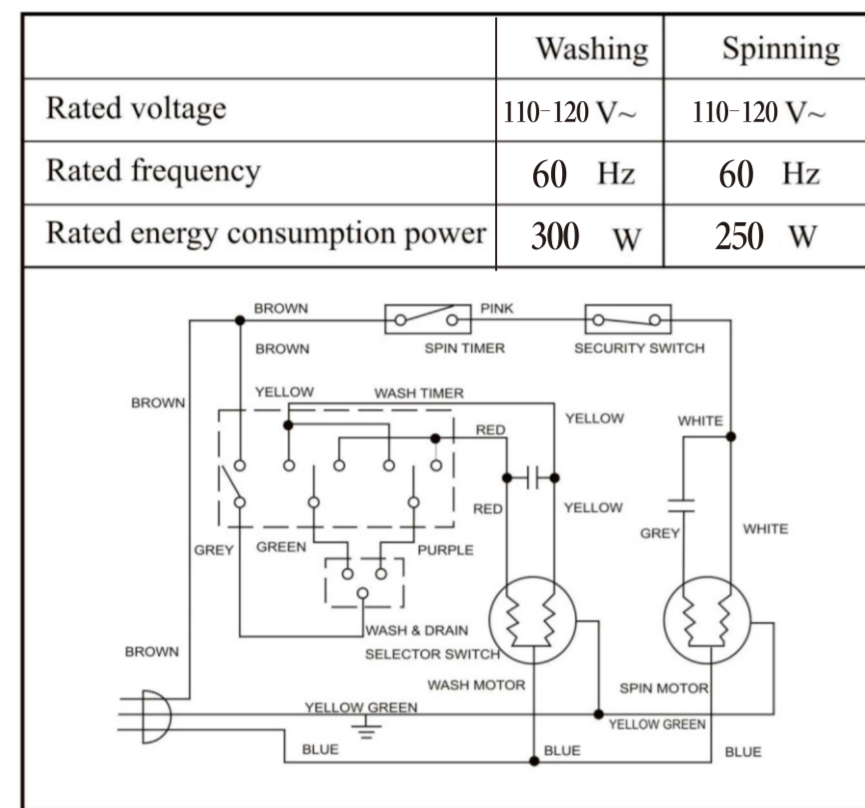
| | Washing | Spinning |
|---|---|---|
| Rated voltage | 110-120 V~ | 110-120 V~ |
| Rated frequency | 60 Hz | 60 Hz |
| Rated energy consumption power | 300 W | 250 W |

BROWN
PINK
BROWN
SPIN TIMER
SECURITY SWITCH
BROWN
YELLOW
WASH TIMER
YELLOW
WHITE
RED
RED
YELLOW
GREY
WHITE
GREY
GREEN
PURPLE
WASH & DRAIN SELECTOR SWITCH
BROWN
WASH MOTOR
SPIN MOTOR
YELLOW GREEN
YELLOW GREEN
BLUE
BLUE
BLUE